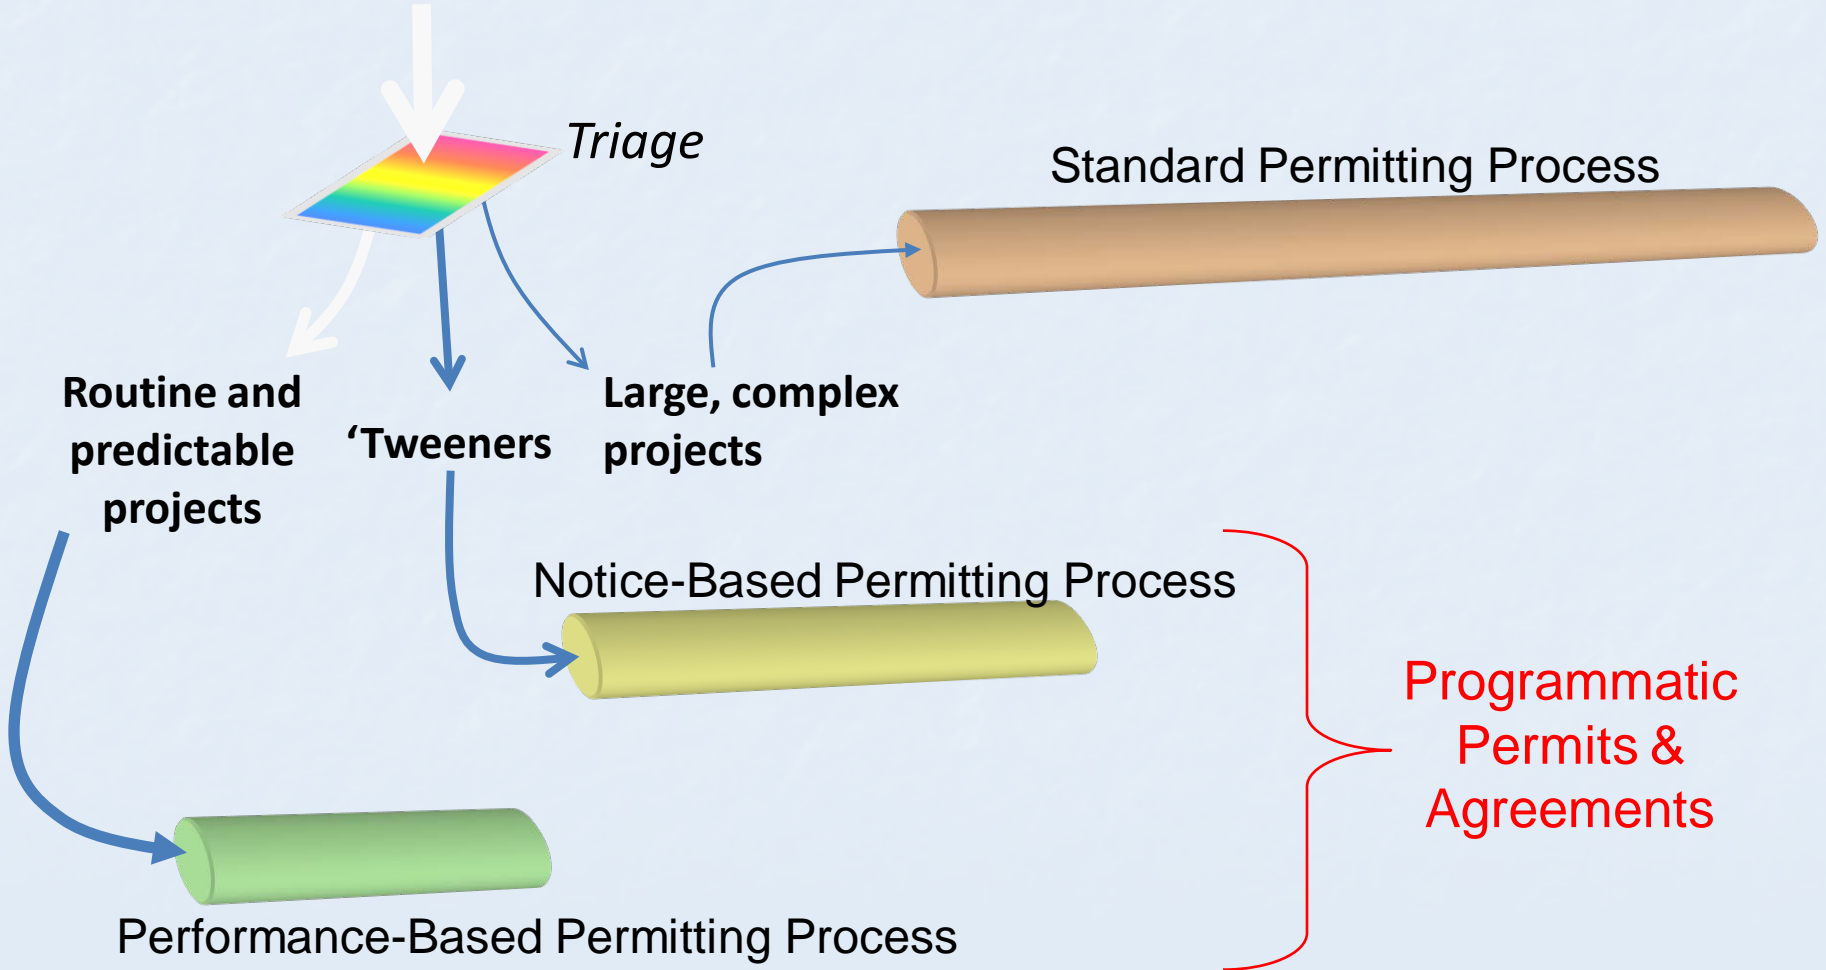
Triage

Standard Permitting Process

Routine and predictable projects

'Tweeners

Large, complex projects

Notice-Based Permitting Process

Programmatic Permits & Agreements

Performance-Based Permitting Process